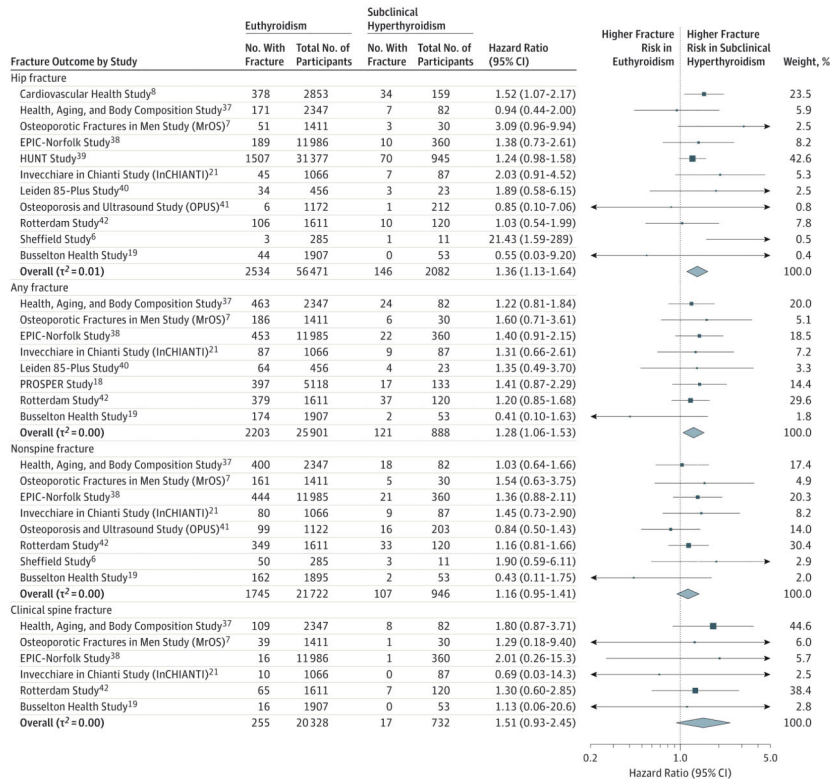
| Fracture Outcome by Study | Euthyroidism No. With Fracture | Euthyroidism Total No. of Participants | Subclinical Hyperthyroidism No. With Fracture | Subclinical Hyperthyroidism Total No. of Participants | Hazard Ratio (95% CI) | Weight, % |
|---|---|---|---|---|---|---|
| Hip fracture | | | | | | |
| Cardiovascular Health Study$^8$ | 378 | 2853 | 34 | 159 | 1.52 (1.07-2.17) | 23.5 |
| Health, Aging, and Body Composition Study$^{37}$ | 171 | 2347 | 7 | 82 | 0.94 (0.44-2.00) | 5.9 |
| Osteoporotic Fractures in Men Study (MrOS)$^7$ | 51 | 1411 | 3 | 30 | 3.09 (0.96-9.94) | 2.5 |
| EPIC-Norfolk Study$^{38}$ | 189 | 11986 | 10 | 360 | 1.38 (0.73-2.61) | 8.2 |
| HUNT Study$^{39}$ | 1507 | 31377 | 70 | 945 | 1.24 (0.98-1.58) | 42.6 |
| Invecchiare in Chianti Study (InCHIANTI)$^{21}$ | 45 | 1066 | 7 | 87 | 2.03 (0.91-4.52) | 5.3 |
| Leiden 85-Plus Study$^{40}$ | 34 | 456 | 3 | 23 | 1.89 (0.58-6.15) | 2.5 |
| Osteoporosis and Ultrasound Study (OPUS)$^{41}$ | 6 | 1172 | 1 | 212 | 0.85 (0.10-7.06) | 0.8 |
| Rotterdam Study$^{42}$ | 106 | 1611 | 10 | 120 | 1.03 (0.54-1.99) | 7.8 |
| Sheffield Study$^6$ | 3 | 285 | 1 | 11 | 21.43 (1.59-289) | 0.5 |
| Busselton Health Study$^{19}$ | 44 | 1907 | 0 | 53 | 0.55 (0.03-9.20) | 0.4 |
| Overall ($\tau^2$ = 0.01) | 2534 | 56471 | 146 | 2082 | 1.36 (1.13-1.64) | 100.0 |
| Any fracture | | | | | | |
| Health, Aging, and Body Composition Study$^{37}$ | 463 | 2347 | 24 | 82 | 1.22 (0.81-1.84) | 20.0 |
| Osteoporotic Fractures in Men Study (MrOS)$^7$ | 186 | 1411 | 6 | 30 | 1.60 (0.71-3.61) | 5.1 |
| EPIC-Norfolk Study$^{38}$ | 453 | 11985 | 22 | 360 | 1.40 (0.91-2.15) | 18.5 |
| Invecchiare in Chianti Study (InCHIANTI)$^{21}$ | 87 | 1066 | 9 | 87 | 1.31 (0.66-2.61) | 7.2 |
| Leiden 85-Plus Study$^{40}$ | 64 | 456 | 4 | 23 | 1.35 (0.49-3.70) | 3.3 |
| PROSPER Study$^{18}$ | 397 | 5118 | 17 | 133 | 1.41 (0.87-2.29) | 14.4 |
| Rotterdam Study$^{42}$ | 379 | 1611 | 37 | 120 | 1.20 (0.85-1.68) | 29.6 |
| Busselton Health Study$^{19}$ | 174 | 1907 | 2 | 53 | 0.41 (0.10-1.63) | 1.8 |
| Overall ($\tau^2$ = 0.00) | 2203 | 25901 | 121 | 888 | 1.28 (1.06-1.53) | 100.0 |
| Nonspine fracture | | | | | | |
| Health, Aging, and Body Composition Study$^{37}$ | 400 | 2347 | 18 | 82 | 1.03 (0.64-1.66) | 17.4 |
| Osteoporotic Fractures in Men Study (MrOS)$^7$ | 161 | 1411 | 5 | 30 | 1.54 (0.63-3.75) | 4.9 |
| EPIC-Norfolk Study$^{38}$ | 444 | 11985 | 21 | 360 | 1.36 (0.88-2.11) | 20.3 |
| Invecchiare in Chianti Study (InCHIANTI)$^{21}$ | 80 | 1066 | 9 | 87 | 1.45 (0.73-2.90) | 8.2 |
| Osteoporosis and Ultrasound Study (OPUS)$^{41}$ | 99 | 1122 | 16 | 203 | 0.84 (0.50-1.43) | 14.0 |
| Rotterdam Study$^{42}$ | 349 | 1611 | 33 | 120 | 1.16 (0.81-1.66) | 30.4 |
| Sheffield Study$^6$ | 50 | 285 | 3 | 11 | 1.90 (0.59-6.11) | 2.9 |
| Busselton Health Study$^{19}$ | 162 | 1895 | 2 | 53 | 0.43 (0.11-1.75) | 2.0 |
| Overall ($\tau^2$ = 0.00) | 1745 | 21722 | 107 | 946 | 1.16 (0.95-1.41) | 100.0 |
| Clinical spine fracture | | | | | | |
| Health, Aging, and Body Composition Study$^{37}$ | 109 | 2347 | 8 | 82 | 1.80 (0.87-3.71) | 44.6 |
| Osteoporotic Fractures in Men Study (MrOS)$^7$ | 39 | 1411 | 1 | 30 | 1.29 (0.18-9.40) | 6.0 |
| EPIC-Norfolk Study$^{38}$ | 16 | 11986 | 1 | 360 | 2.01 (0.26-15.3) | 5.7 |
| Invecchiare in Chianti Study (InCHIANTI)$^{21}$ | 10 | 1066 | 0 | 87 | 0.69 (0.03-14.3) | 2.5 |
| Rotterdam Study$^{42}$ | 65 | 1611 | 7 | 120 | 1.30 (0.60-2.85) | 38.4 |
| Busselton Health Study$^{19}$ | 16 | 1907 | 0 | 53 | 1.13 (0.06-20.6) | 2.8 |
| Overall ($\tau^2$ = 0.00) | 255 | 20328 | 17 | 732 | 1.51 (0.93-2.45) | 100.0 |

Higher Fracture Risk in Euthyroidism
Higher Fracture Risk in Subclinical Hyperthyroidism

0.2 1.0 5.0
Hazard Ratio (95% CI)